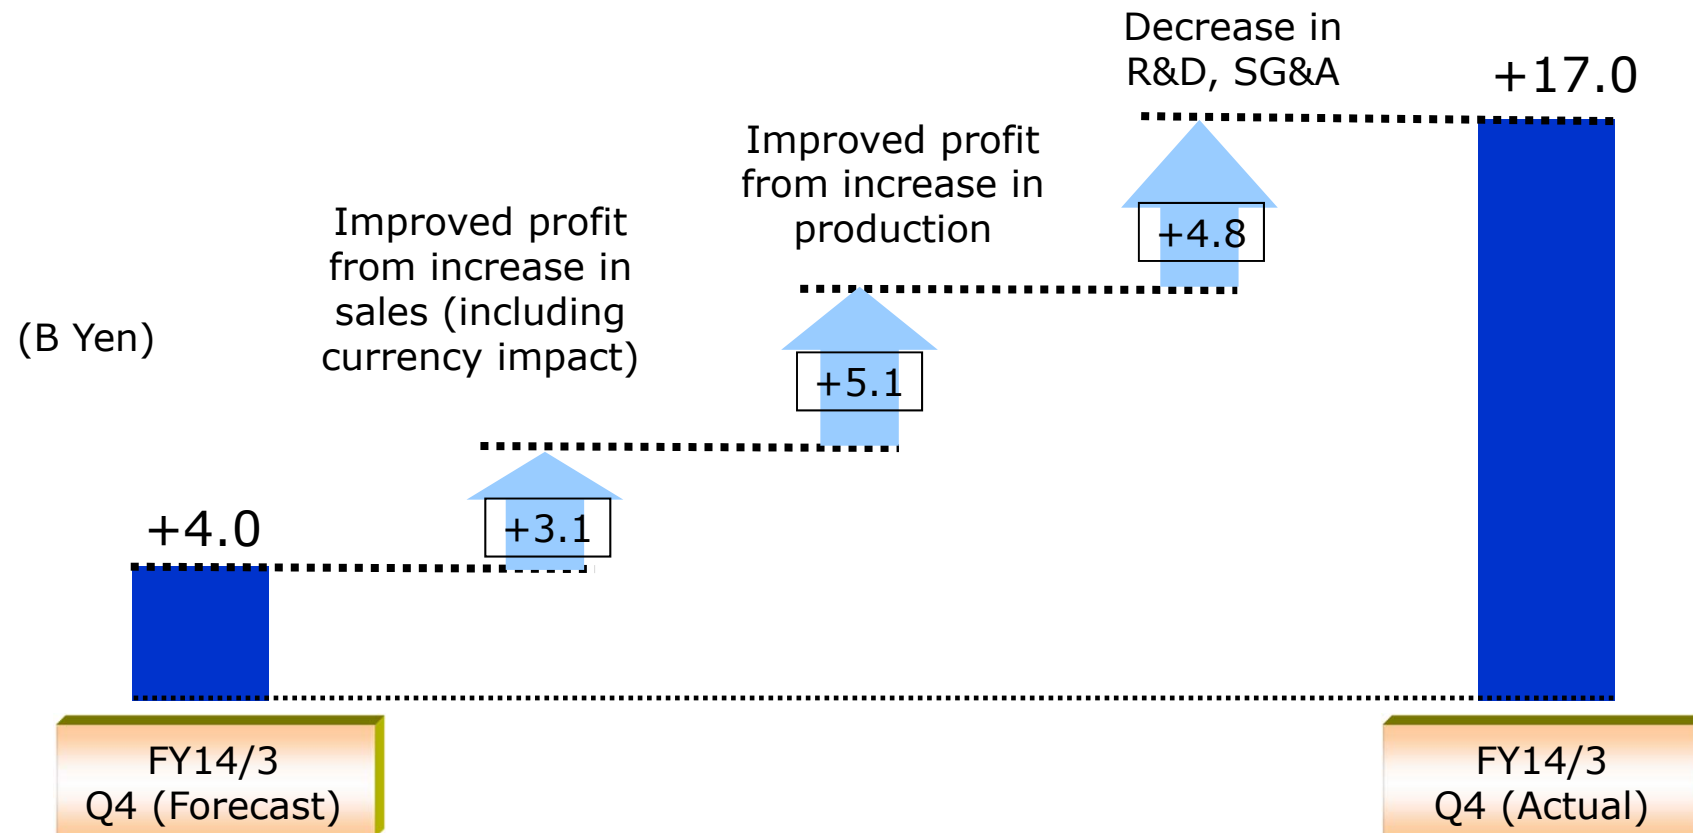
Decrease in R&D, SG&A

+17.0

Improved profit from increase in production

+4.8

Improved profit from increase in sales (including currency impact)

(B Yen)

+5.1

+4.0

+3.1

FY14/3 Q4 (Forecast)

FY14/3 Q4 (Actual)